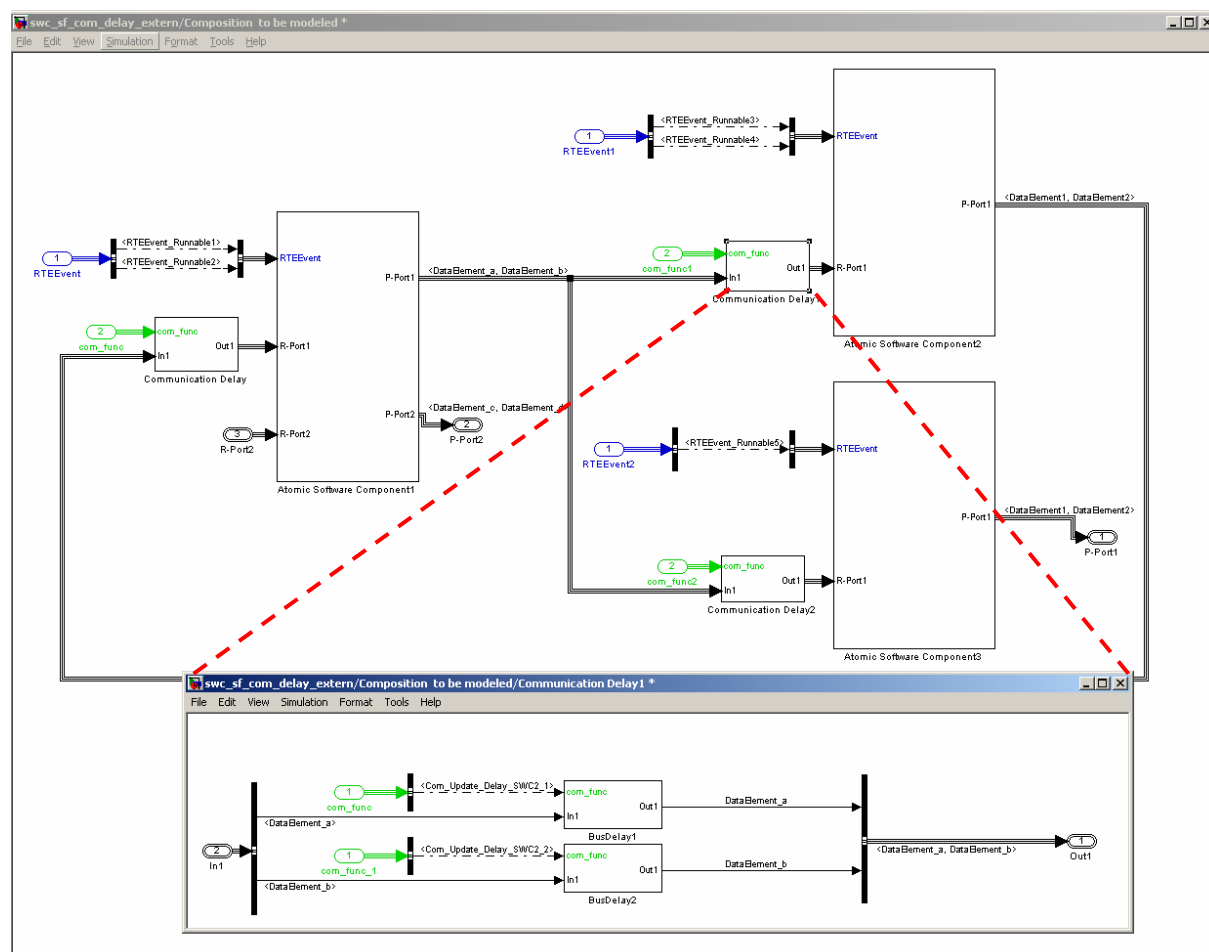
swc_sf_com_delay_extern/Composition to be modeled *
File Edit View Simulation Format Tools Help

1
RTEEvent1
<RTEEvent_Runnable3>
<RTEEvent_Runnable4>
RTEEvent
P-Port1
<DataElement1, DataElement2>
Atomic Software Component2

1
RTEEvent
<RTEEvent_Runnable1>
<RTEEvent_Runnable2>
RTEEvent
P-Port1
<DataElement_a, DataElement_b>
2
com_func1
com_func
In1
Out1
R-Port1
Communication Delay1

2
com_func
com_func
In1
Out1
R-Port1
Communication Delay

P-Port2
<DataElement_c, DataElement_
2
P-Port2
3
R-Port2
R-Port2
Atomic Software Component1

1
RTEEvent2
<RTEEvent_Runnable5>
RTEEvent
P-Port1
<DataElement1, DataElement2>
1
P-Port1

2
com_func2
com_func
In1
Out1
R-Port1
Communication Delay2
Atomic Software Component3

swc_sf_com_delay_extern/Composition to be modeled/Communication Delay1 *
File Edit View Simulation Format Tools Help

1
com_func
<Com_Update_Delay_SWC2_1>
com_func
Out1
In1
BusDelay1
DataElement_a
<DataElement_a>
2
In1
1
com_func_1
<Com_Update_Delay_SWC2_2>
com_func
Out1
In1
BusDelay2
DataElement_b
<DataElement_b>
<DataElement_a, DataElement_b>
1
Out1